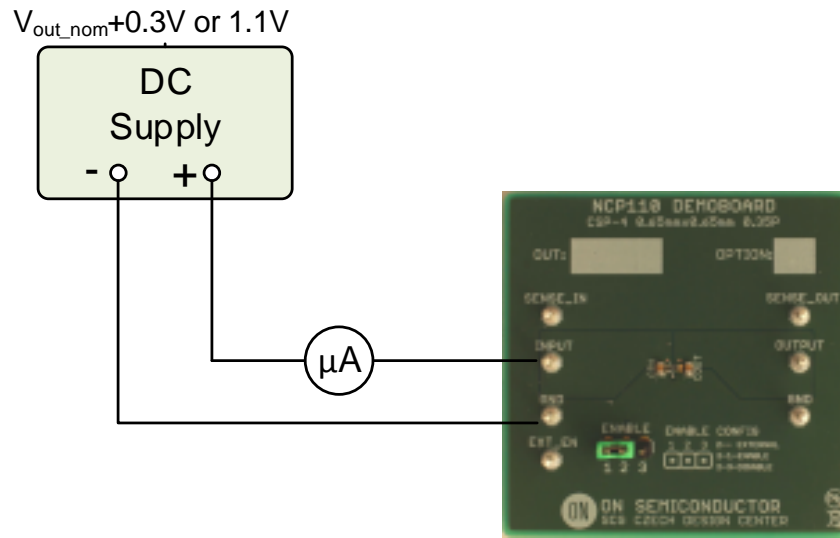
$V_{out\_nom}$+0.3V or 1.1V

DC Supply

- +

µA

NCP110 DEMOBOARD
CSP-4 0.65mmx0.65mm 0.35P

OUT:

OPTION:

SENSE_IN

SENSE_OUT

INPUT

OUTPUT

GND

GND

EXT_EN

ENABLE

1 2 3

ENABLE CONFIG
1 2 3
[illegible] EXTERNAL
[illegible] ENABLE
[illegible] DISABLE

ON

ON SEMICONDUCTOR
SCG CZECH DESIGN CENTER